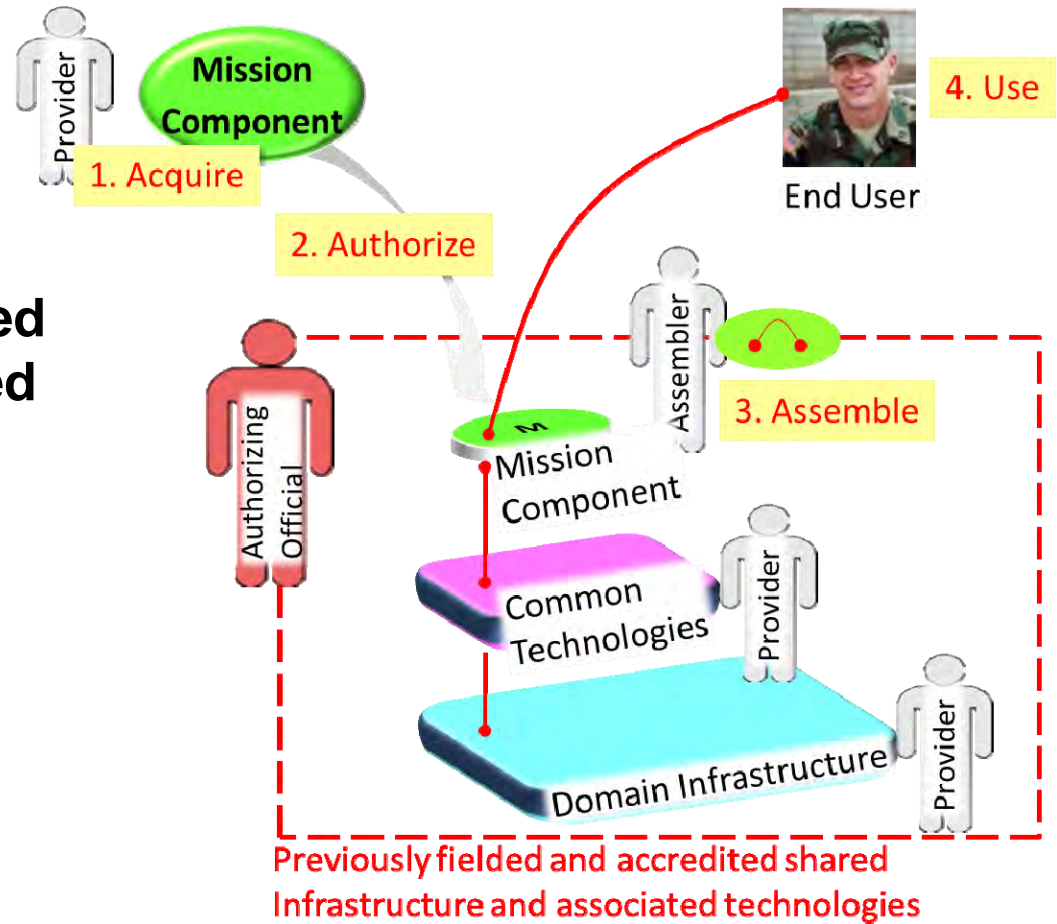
Provider

Mission Component

1. Acquire

4. Use

End User

2. Authorize

ed
ed

Assembler

Authorizing Official

3. Assemble

M

Mission Component

Common Technologies

Provider

Domain Infrastructure

Provider

Previously fielded and accredited shared Infrastructure and associated technologies